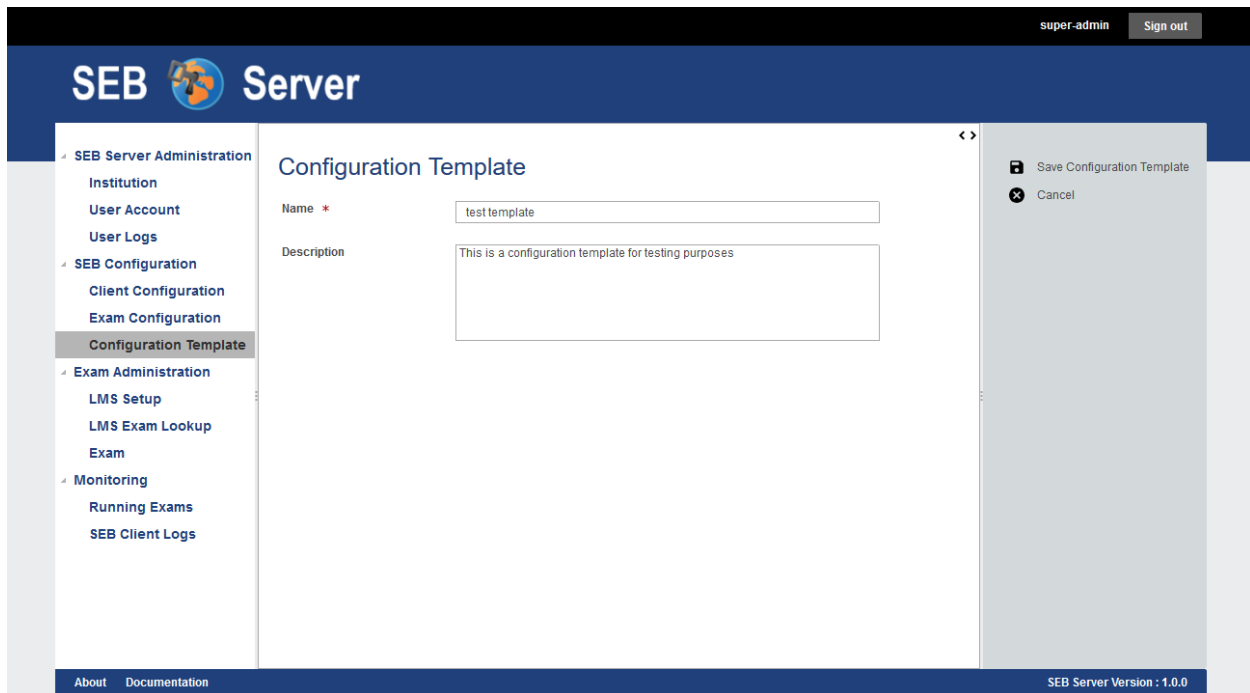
super-admin Sign out

SEB Server

SEB Server Administration
Institution
User Account
User Logs
SEB Configuration
Client Configuration
Exam Configuration
Configuration Template
Exam Administration
LMS Setup
LMS Exam Lookup
Exam
Monitoring
Running Exams
SEB Client Logs

Configuration Template

Name *
test template

Description
This is a configuration template for testing purposes

Save Configuration Template
Cancel

About Documentation

SEB Server Version : 1.0.0